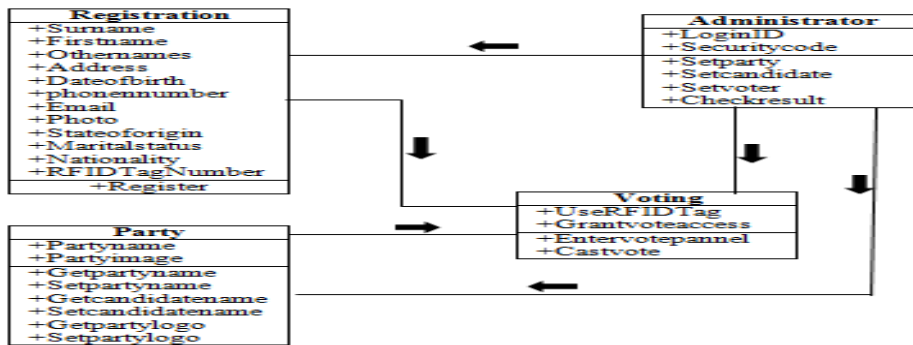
Registration
+Surname
+Firstname
+Othernames
+Address
+Dateofbirth
+phonennumber
+Email
+Photo
+Stateoforigin
+Maritalstatus
+Nationality
+RFIDTagNumber
+Register

Administrator
+LoginID
+Securitycode
+Setparty
+Setcandidate
+Setvoter
+Checkresult

Voting
+UseRFIDTag
+Grantvoteaccess
+Entervotepannel
+Castvote

Party
+Partyname
+Partyimage
+Getpartyname
+Setpartyname
+Getcandidatename
+Setcandidatename
+Getpartylogo
+Setpartylogo